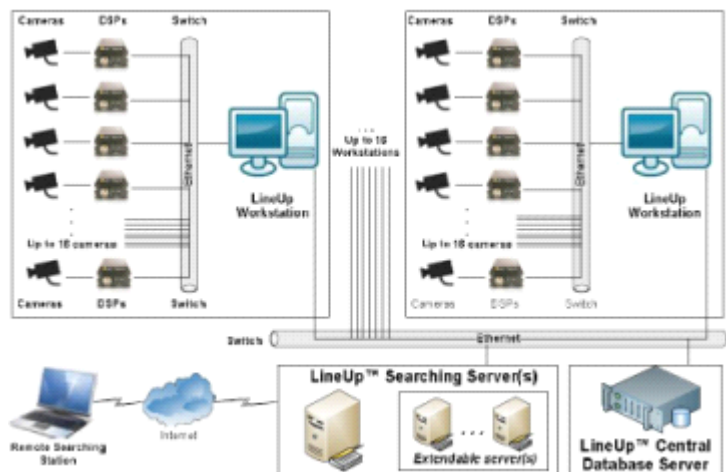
Cameras DSPs Switch

Ethernet

LineUp Workstation

Up to 16 cameras

Cameras DSPs Switch

Up to 16 Workstations

Cameras DSPs Switch

Ethernet

LineUp Workstation

Up to 16 cameras

Cameras DSPs Switch

Switch

Ethernet

Remote Searching Station

Internet

LineUp™ Searching Server(s)

Extendable server(s)

LineUp™ Central Database Server